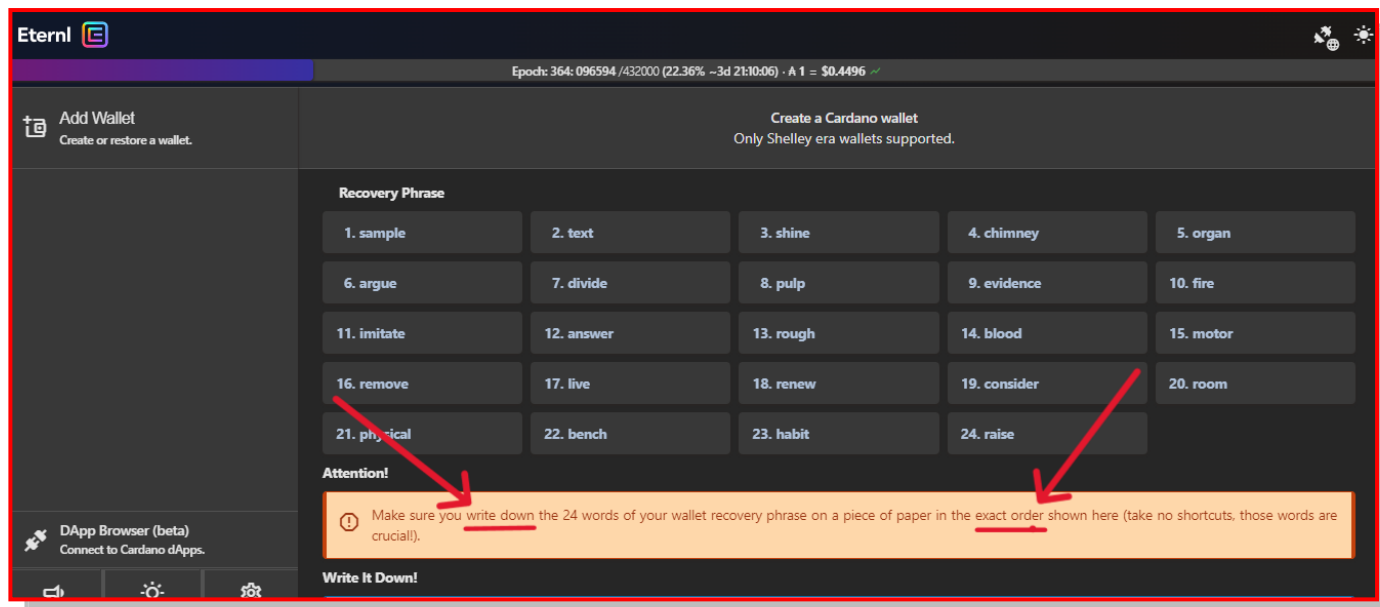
Eternl

Epoch: 364: 096594 /432000 (22.36% ~3d 21:10:06) · ₳ 1 = $0.4496

Add Wallet
Create or restore a wallet.

Create a Cardano wallet
Only Shelley era wallets supported.

Recovery Phrase

| 1. sample | 2. text | 3. shine | 4. chimney | 5. organ |
|---|---|---|---|---|
| 6. argue | 7. divide | 8. pulp | 9. evidence | 10. fire |
| 11. imitate | 12. answer | 13. rough | 14. blood | 15. motor |
| 16. remove | 17. live | 18. renew | 19. consider | 20. room |
| 21. physical | 22. bench | 23. habit | 24. raise | |

Attention!

Make sure you write down the 24 words of your wallet recovery phrase on a piece of paper in the exact order shown here (take no shortcuts, those words are crucial!).

DApp Browser (beta)
Connect to Cardano dApps.

Write It Down!